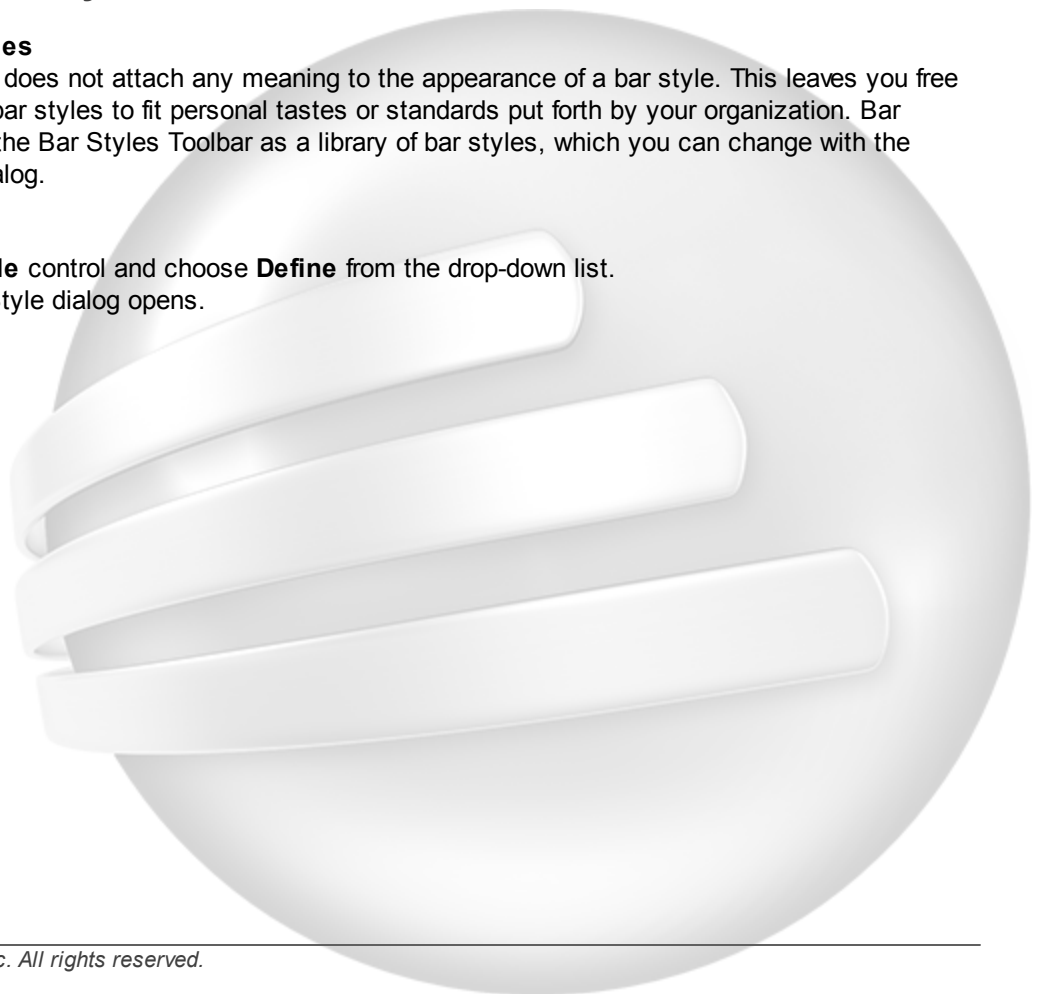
es

does not attach any meaning to the appearance of a bar style. This leaves you free bar styles to fit personal tastes or standards put forth by your organization. Bar the Bar Styles Toolbar as a library of bar styles, which you can change with the alog.

le control and choose **Define** from the drop-down list. tyle dialog opens.

c. All rights reserved.